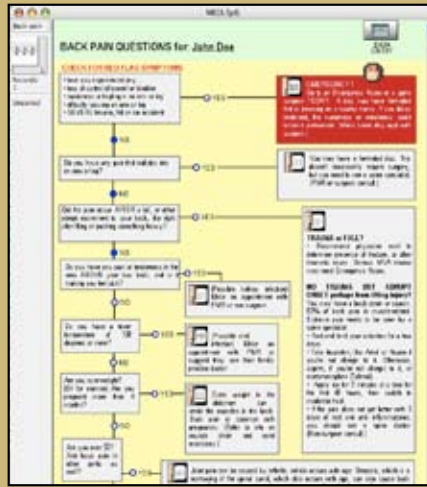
MEDLSys

Back pain

Records

BACK PAIN QUESTIONS for John Doe

CHECK FOR RED FLAG SYMPTOMS

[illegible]

YES

CAUTION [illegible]

NO

Do you have any pain that radiates into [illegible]

YES

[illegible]

NO

Did the pain occur AFTER a fall, or other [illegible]

YES

TRAUMA or FALL?

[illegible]

NO

Do you have any pain or weakness in the legs ABOVE your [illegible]

YES

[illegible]

NO

Do you have a fever (temperature of 100 degrees or more)?

YES

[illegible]

NO

Are you overweight? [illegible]

YES

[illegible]

NO

Are you over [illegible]

YES

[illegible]